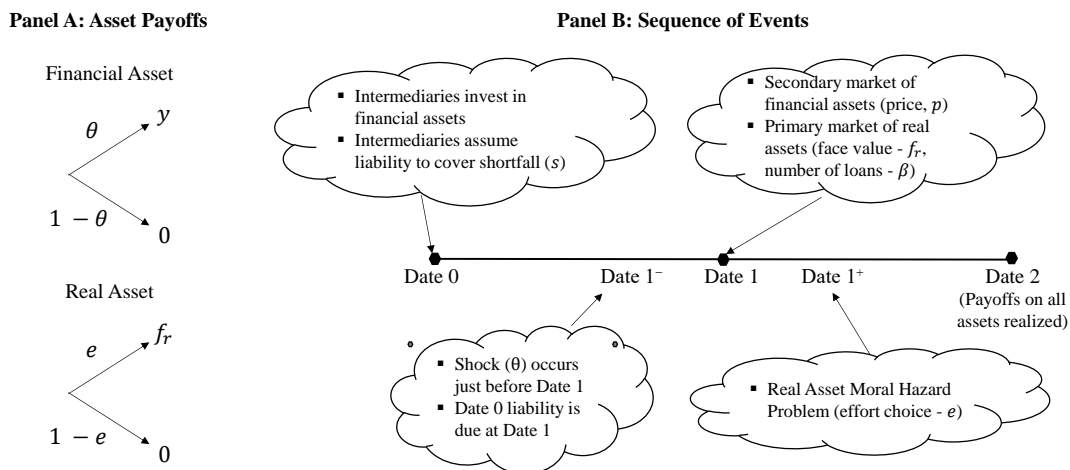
Panel A: Asset Payoffs

Financial Asset

$\theta$

$y$

$1 - \theta$

0

Real Asset

$e$

$f_r$

$1 - e$

0

Panel B: Sequence of Events

▪ Intermediaries invest in financial assets
▪ Intermediaries assume liability to cover shortfall ($s$)

▪ Secondary market of financial assets (price, $p$)
▪ Primary market of real assets (face value - $f_r$, number of loans - $\beta$)

Date 0

Date $1^-$

Date 1

Date $1^+$

Date 2
(Payoffs on all assets realized)

▪ Shock (θ) occurs just before Date 1
▪ Date 0 liability is due at Date 1

▪ Real Asset Moral Hazard Problem (effort choice - $e$)